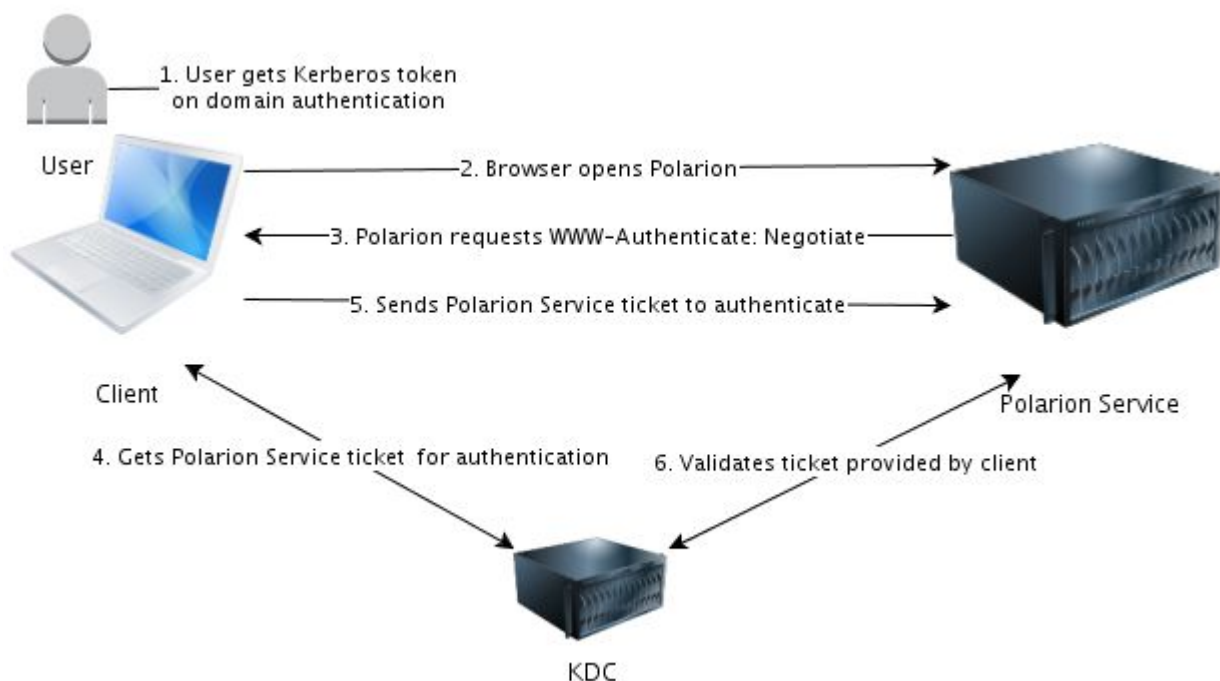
1. User gets Kerberos token on domain authentication

User

2. Browser opens Polarion

3. Polarion requests WWW-Authenticate: Negotiate

5. Sends Polarion Service ticket to authenticate

Client

Polarion Service

4. Gets Polarion Service ticket for authentication

6. Validates ticket provided by client

KDC